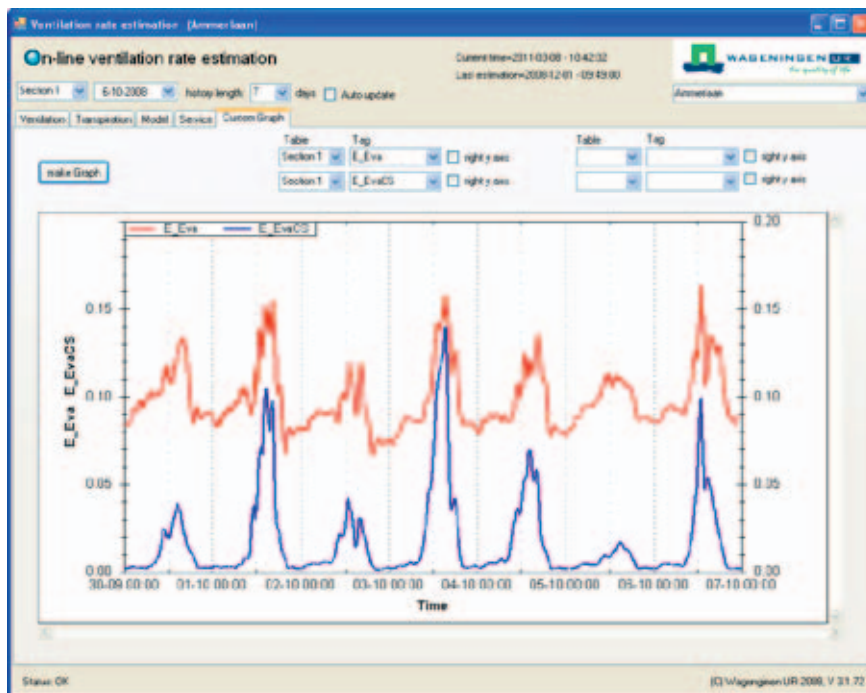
Ventilation rate estimation [Ammerlaan]

On-line ventilation rate estimation

Current time=2011-03-08 - 10:42:32
Last estimation=2008-12-01 - 09:49:00

WAGENINGEN UR
for quality of life

Section 1 | 6-10-2008 | history length 7 | days | Auto update

Ammerlaan

Ventilation | Transpiration | Model | Service | Custom Graph

make Graph

| Table | Tag | | Table | Tag | |
|---|---|---|---|---|---|
| Section 1 | E_Eva | right y axis | | | right y axis |
| Section 1 | E_EvaCS | right y axis | | | right y axis |

E_Eva   E_EvaCS

E_Eva, E_EvaCS

0.15
0.10
0.05
0.00

0.20
0.15
0.10
0.05
0.00

30-09 00:00 | 01-10 00:00 | 02-10 00:00 | 03-10 00:00 | 04-10 00:00 | 05-10 00:00 | 06-10 00:00 | 07-10 00:00

Time

Status: OK

(C) Wageningen UR 2008, V 31.72